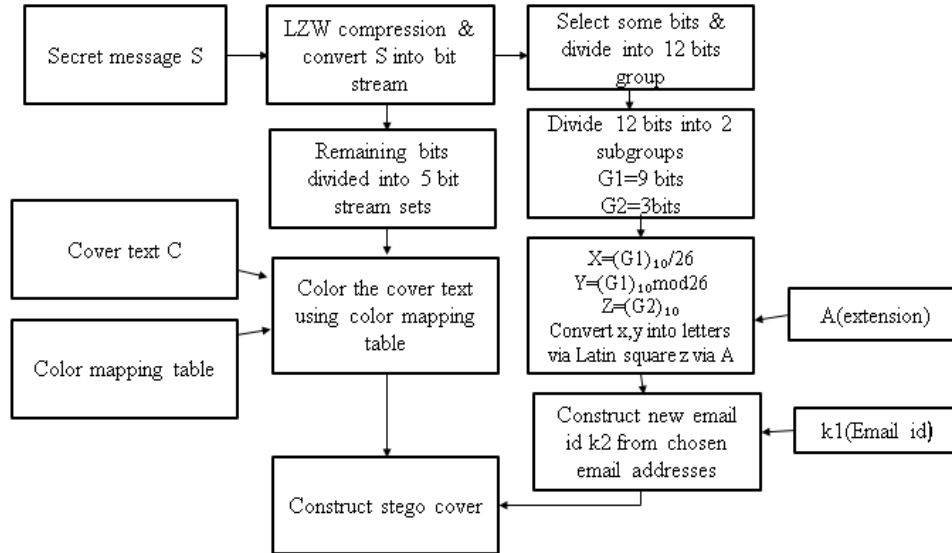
Secret message S

LZW compression & convert S into bit stream

Select some bits & divide into 12 bits group

Remaining bits divided into 5 bit stream sets

Divide 12 bits into 2 subgroups
G1=9 bits
G2=3bits

Cover text C

Color the cover text using color mapping table

Color mapping table

$X=(G1)_{10}/26$
$Y=(G1)_{10}mod26$
$Z=(G2)_{10}$
Convert x,y into letters via Latin square z via A

A(extension)

Construct new email id k2 from chosen email addresses

k1(Email id)

Construct stego cover